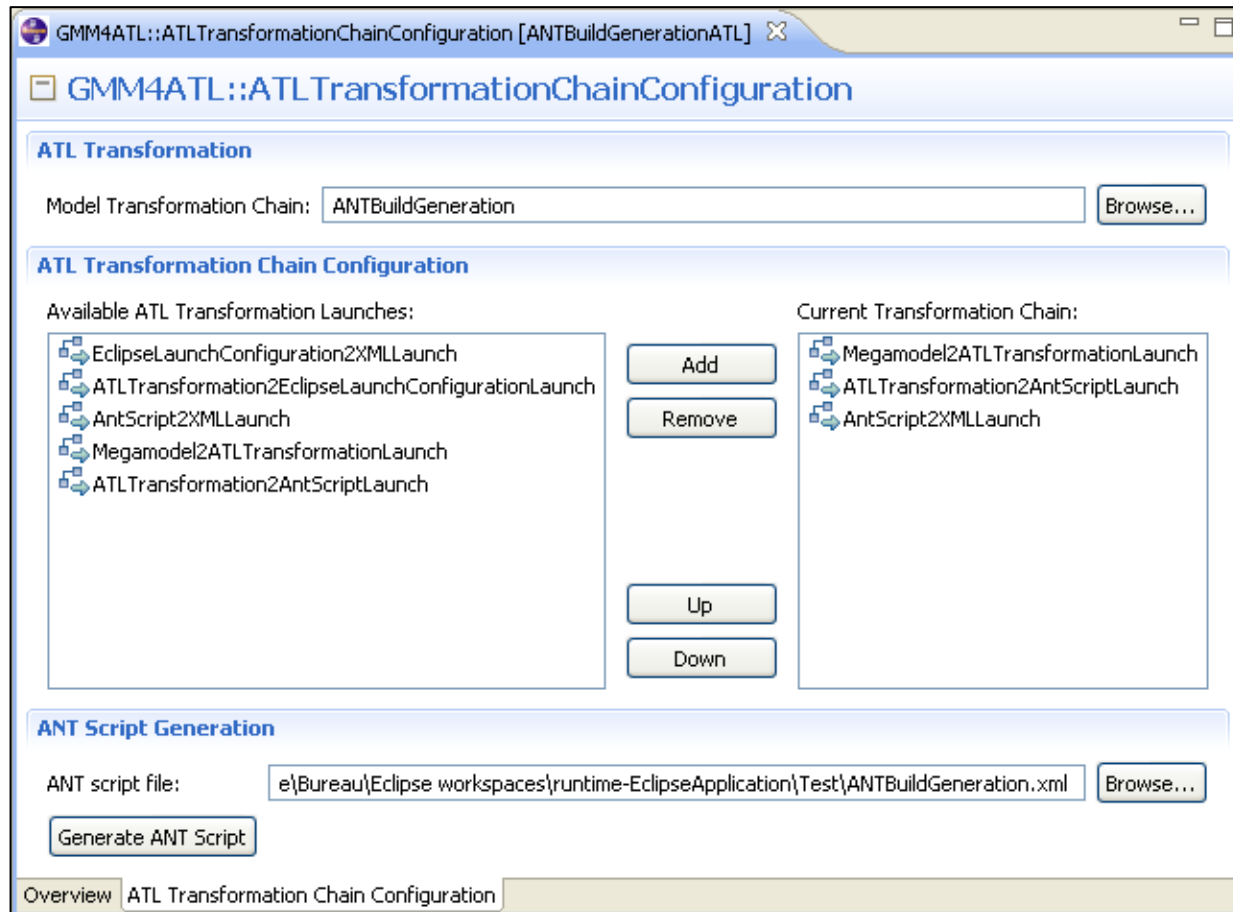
GMM4ATL::ATLTransformationChainConfiguration [ANTBuildGenerationATL]

GMM4ATL::ATLTransformationChainConfiguration

ATL Transformation

Model Transformation Chain: ANTBuildGeneration Browse...

ATL Transformation Chain Configuration

Available ATL Transformation Launches:

EclipseLaunchConfiguration2XMLLaunch
ATLTransformation2EclipseLaunchConfigurationLaunch
AntScript2XMLLaunch
Megamodel2ATLTransformationLaunch
ATLTransformation2AntScriptLaunch

Add
Remove
Up
Down

Current Transformation Chain:

Megamodel2ATLTransformationLaunch
ATLTransformation2AntScriptLaunch
AntScript2XMLLaunch

ANT Script Generation

ANT script file: e\Bureau\Eclipse workspaces\runtime-EclipseApplication\Test\ANTBuildGeneration.xml Browse...

Generate ANT Script

Overview ATL Transformation Chain Configuration